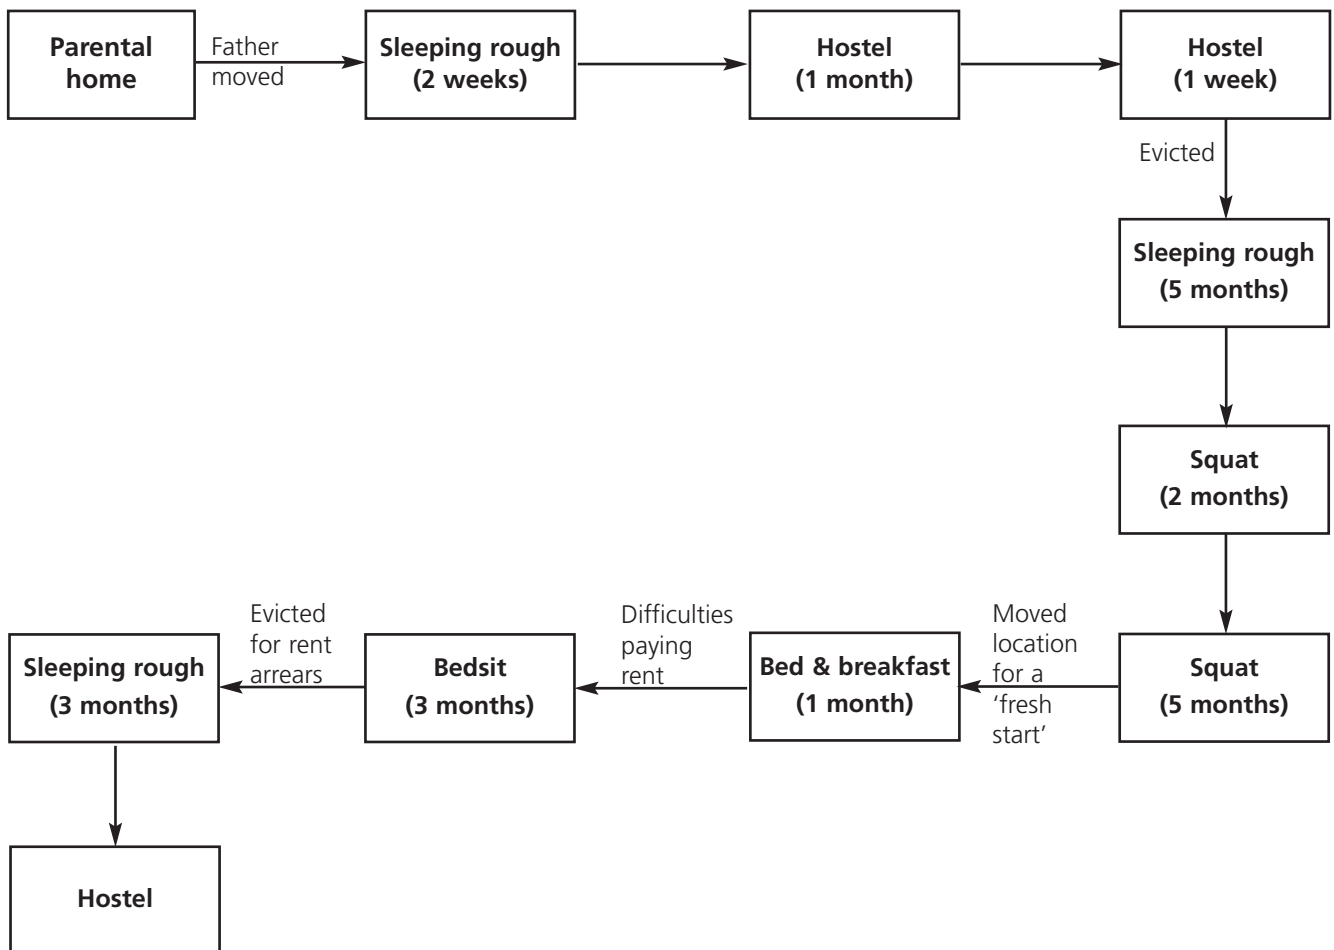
Parental home

Father moved

Sleeping rough (2 weeks)

Hostel (1 month)

Hostel (1 week)

Evicted

Sleeping rough (5 months)

Squat (2 months)

Squat (5 months)

Moved location for a 'fresh start'

Bed & breakfast (1 month)

Difficulties paying rent

Bedsit (3 months)

Evicted for rent arrears

Sleeping rough (3 months)

Hostel